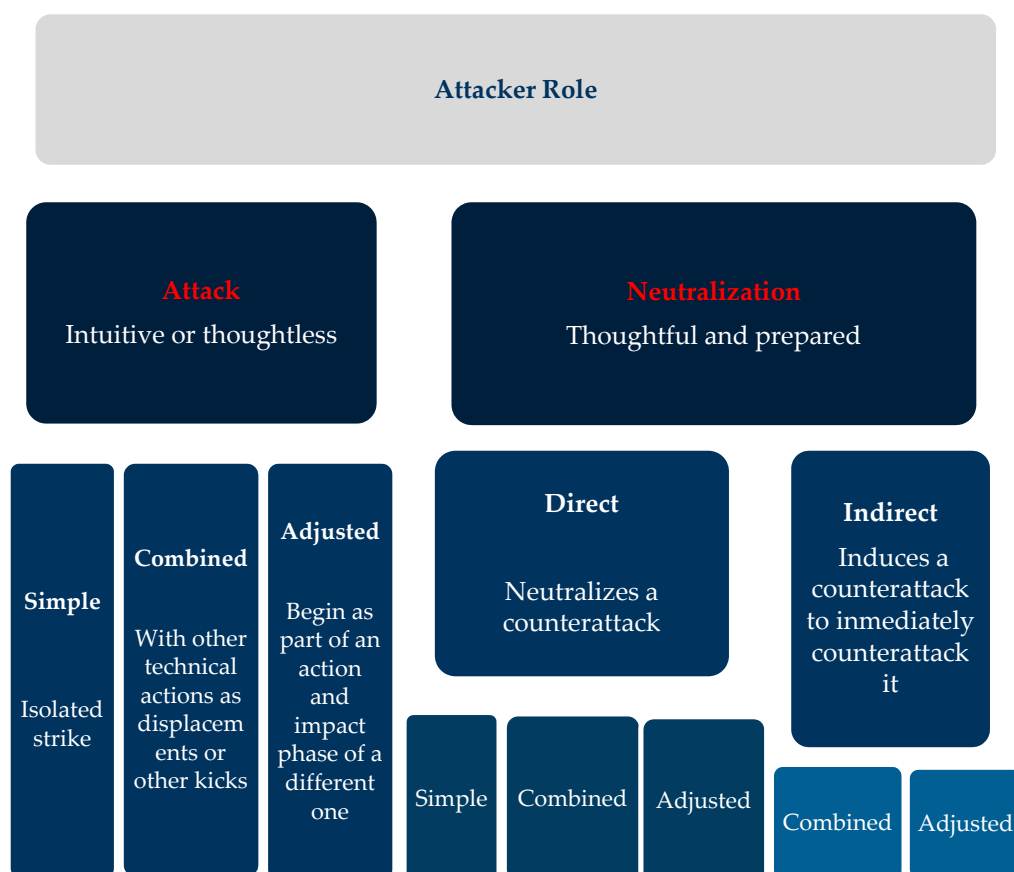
Attacker Role

Attack
Intuitive or thoughtless

Neutralization
Thoughtful and prepared

Simple

Isolated strike

Combined

With other technical actions as displacements or other kicks

Adjusted

Begin as part of an action and impact phase of a different one

Direct

Neutralizes a counterattack

Simple

Combined

Adjusted

Indirect

Induces a counterattack to inmediately counterattack it

Combined

Adjusted